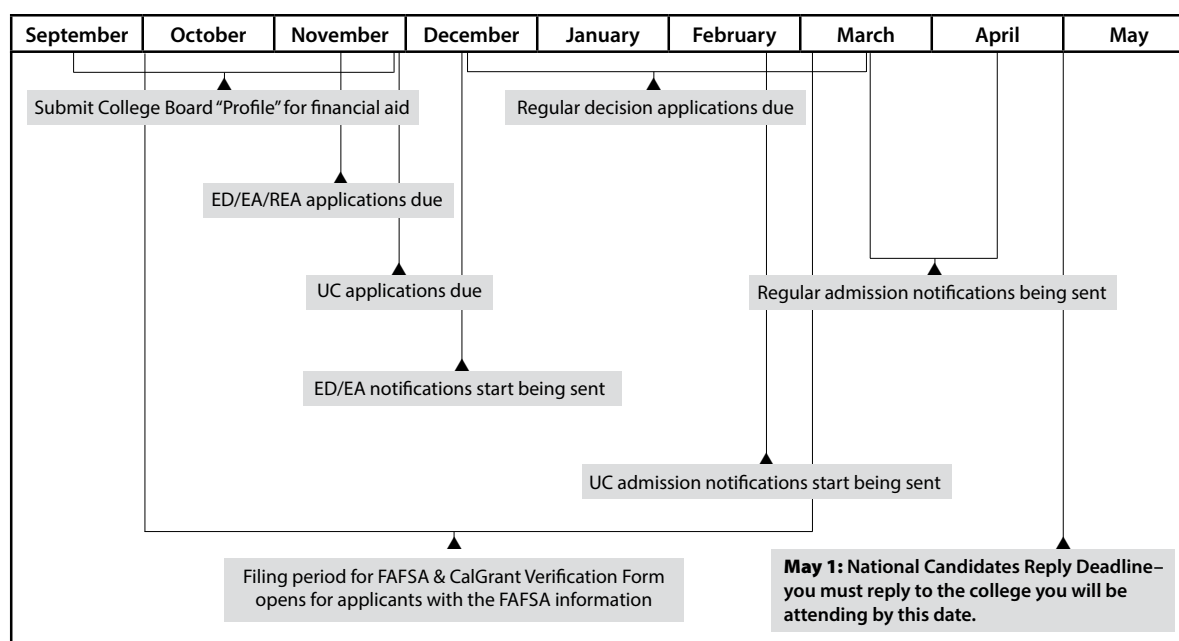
| September | October | November | December | January | February | March | April | May |
|---|---|---|---|---|---|---|---|---|

Submit College Board "Profile" for financial aid

Regular decision applications due

ED/EA/REA applications due

UC applications due

Regular admission notifications being sent

ED/EA notifications start being sent

UC admission notifications start being sent

Filing period for FAFSA & CalGrant Verification Form opens for applicants with the FAFSA information

**May 1:** National Candidates Reply Deadline– you must reply to the college you will be attending by this date.